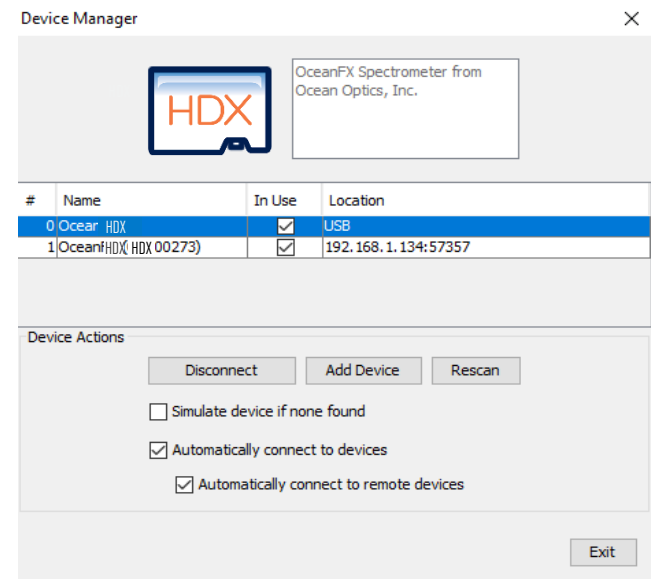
Device Manager

HDX

OceanFX Spectrometer from Ocean Optics, Inc.

| # | Name | In Use | Location |
|---|---|---|---|
| 0 | Ocear HDX | ☑ | USB |
| 1 | OceanHDX( HDX 00273) | ☑ | 192.168.1.134:57357 |

Device Actions

Disconnect Add Device Rescan

☐ Simulate device if none found

☑ Automatically connect to devices

☑ Automatically connect to remote devices

Exit